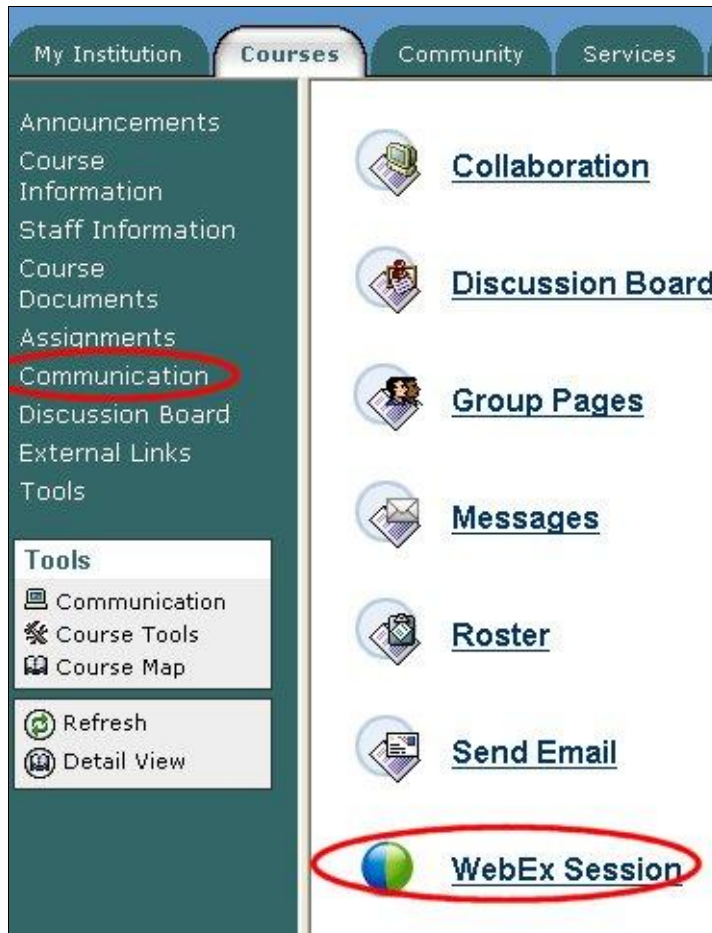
My Institution
Courses
Community
Services

Announcements
Course Information
Staff Information
Course Documents
Assignments
Communication
Discussion Board
External Links
Tools

Tools
Communication
Course Tools
Course Map

Refresh
Detail View

Collaboration
Discussion Board
Group Pages
Messages
Roster
Send Email
WebEx Session